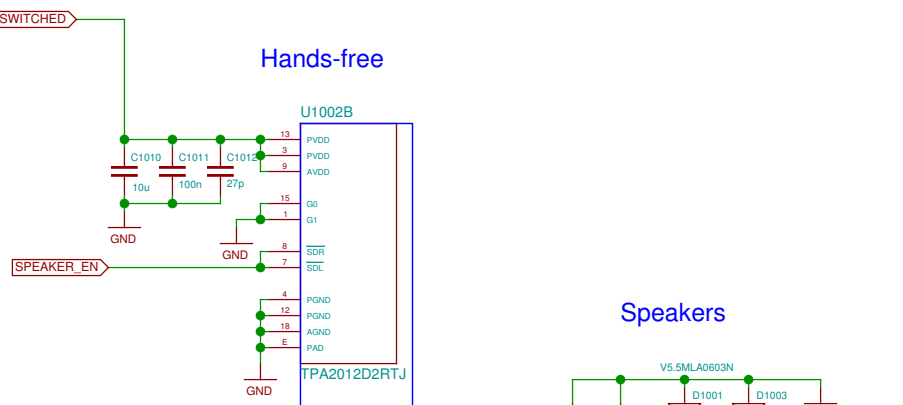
SWITCHED

Hands-free

U1002B

C1010
10u

C1011
100n

C1012
27p

GND

13 PVDD
3 PVDD
9 AVDD

15 G0
1 G1

GND

8 $\overline{SDR}$
7 $\overline{SDL}$

SPEAKER_EN

4 PGND
12 PGND
18 AGND
E PAD

GND

TPA2012D2RTJ

Speakers

V5.5MLA0603N

D1001

D1003